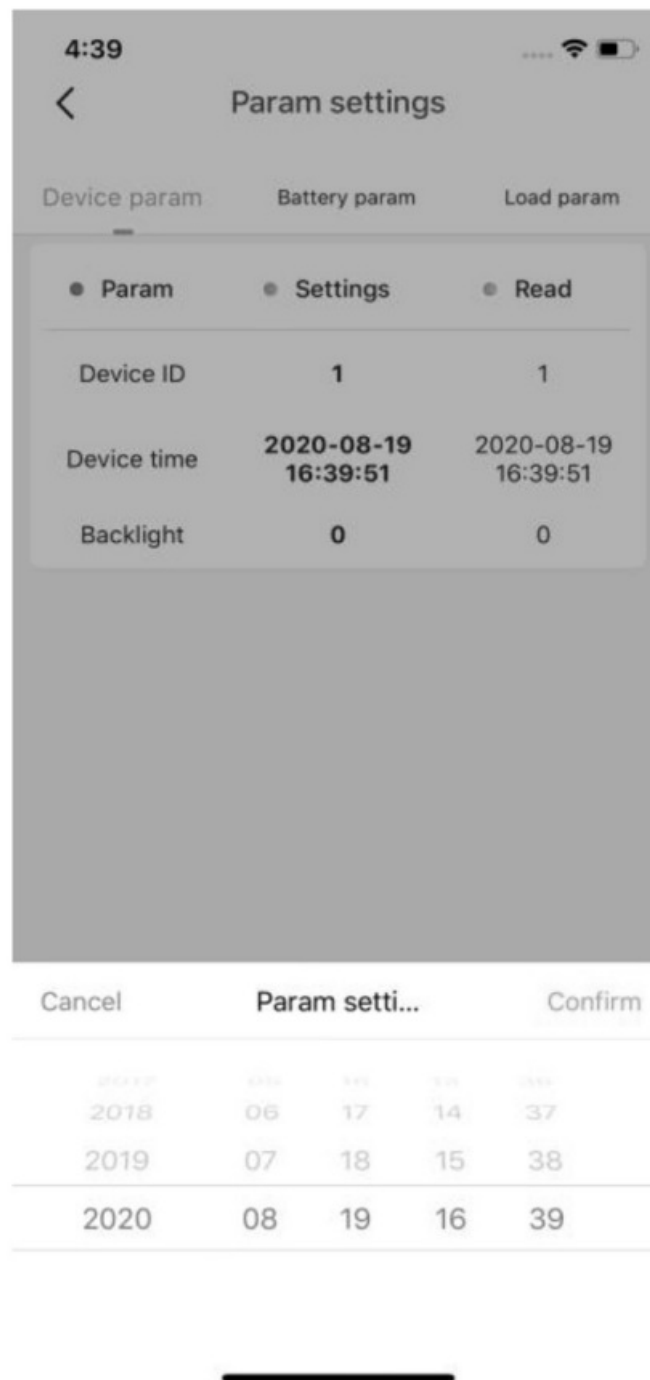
4:39

Param settings

Device param Battery param Load param

| Param | Settings | Read |
|---|---|---|
| Device ID | 1 | 1 |
| Device time | 2020-08-19 16:39:51 | 2020-08-19 16:39:51 |
| Backlight | 0 | 0 |

Cancel Param setti... Confirm

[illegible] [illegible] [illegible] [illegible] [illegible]
2018 06 17 14 37
2019 07 18 15 38
2020 08 19 16 39